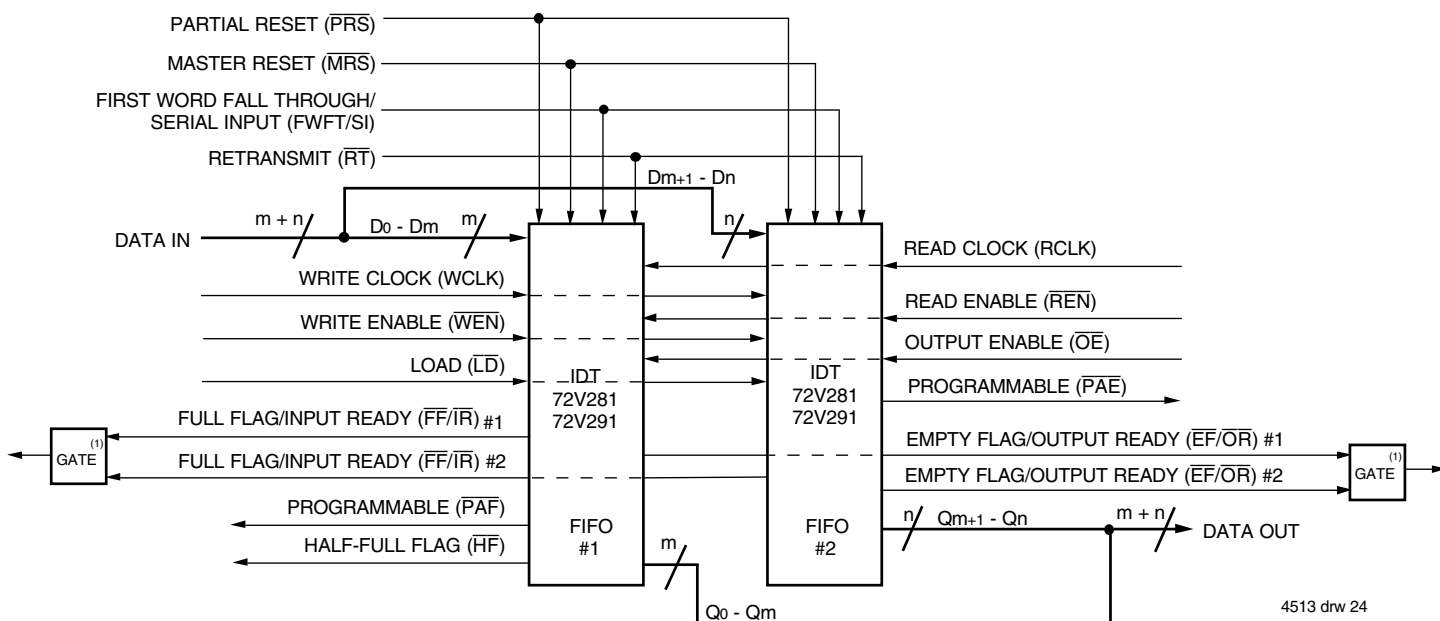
PARTIAL RESET ($\overline{PRS}$)

MASTER RESET ($\overline{MRS}$)

FIRST WORD FALL THROUGH/ SERIAL INPUT (FWFT/SI)

RETRANSMIT ($\overline{RT}$)

$D_{m+1}$ - $D_n$

DATA IN

m + n

$D_0$ - $D_m$

m

n

WRITE CLOCK (WCLK)

WRITE ENABLE ($\overline{WEN}$)

LOAD ($\overline{LD}$)

FULL FLAG/INPUT READY ($\overline{FF}$/$\overline{IR}$) #1

FULL FLAG/INPUT READY ($\overline{FF}$/$\overline{IR}$) #2

GATE $^{(1)}$

PROGRAMMABLE ($\overline{PAF}$)

HALF-FULL FLAG ($\overline{HF}$)

IDT 72V281 72V291

FIFO #1

m

$Q_0$ - $Q_m$

READ CLOCK (RCLK)

READ ENABLE ($\overline{REN}$)

OUTPUT ENABLE ($\overline{OE}$)

PROGRAMMABLE ($\overline{PAE}$)

IDT 72V281 72V291

EMPTY FLAG/OUTPUT READY ($\overline{EF}$/$\overline{OR}$) #1

EMPTY FLAG/OUTPUT READY ($\overline{EF}$/$\overline{OR}$) #2

GATE $^{(1)}$

FIFO #2

n

$Q_{m+1}$ - $Q_n$

m + n

DATA OUT

4513 drw 24